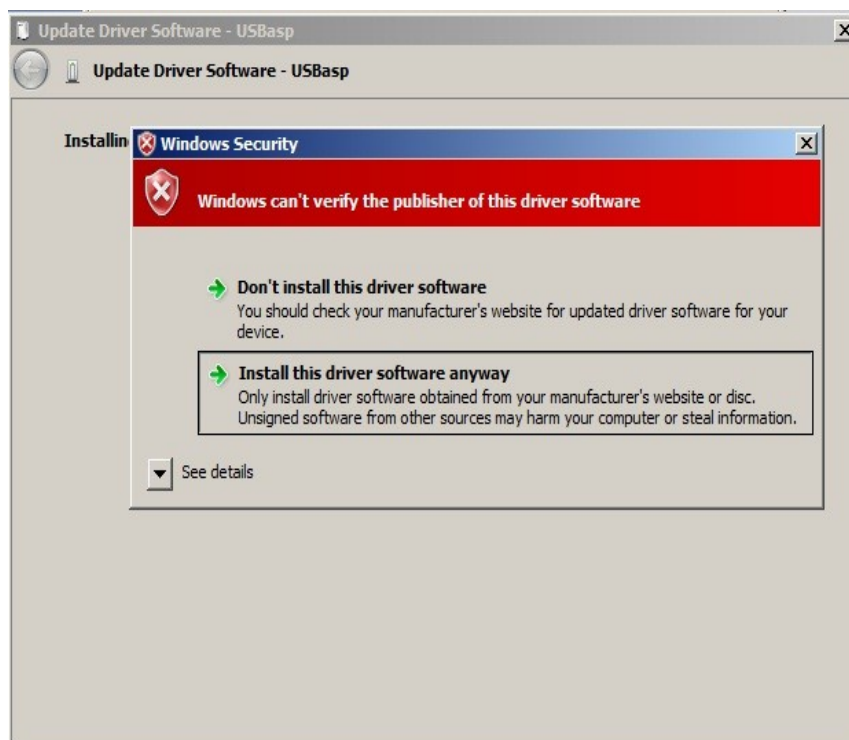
Update Driver Software - USBasp

Update Driver Software - USBasp

Installin

Windows Security

Windows can't verify the publisher of this driver software

Don't install this driver software
You should check your manufacturer's website for updated driver software for your device.

Install this driver software anyway
Only install driver software obtained from your manufacturer's website or disc. Unsigned software from other sources may harm your computer or steal information.

See details